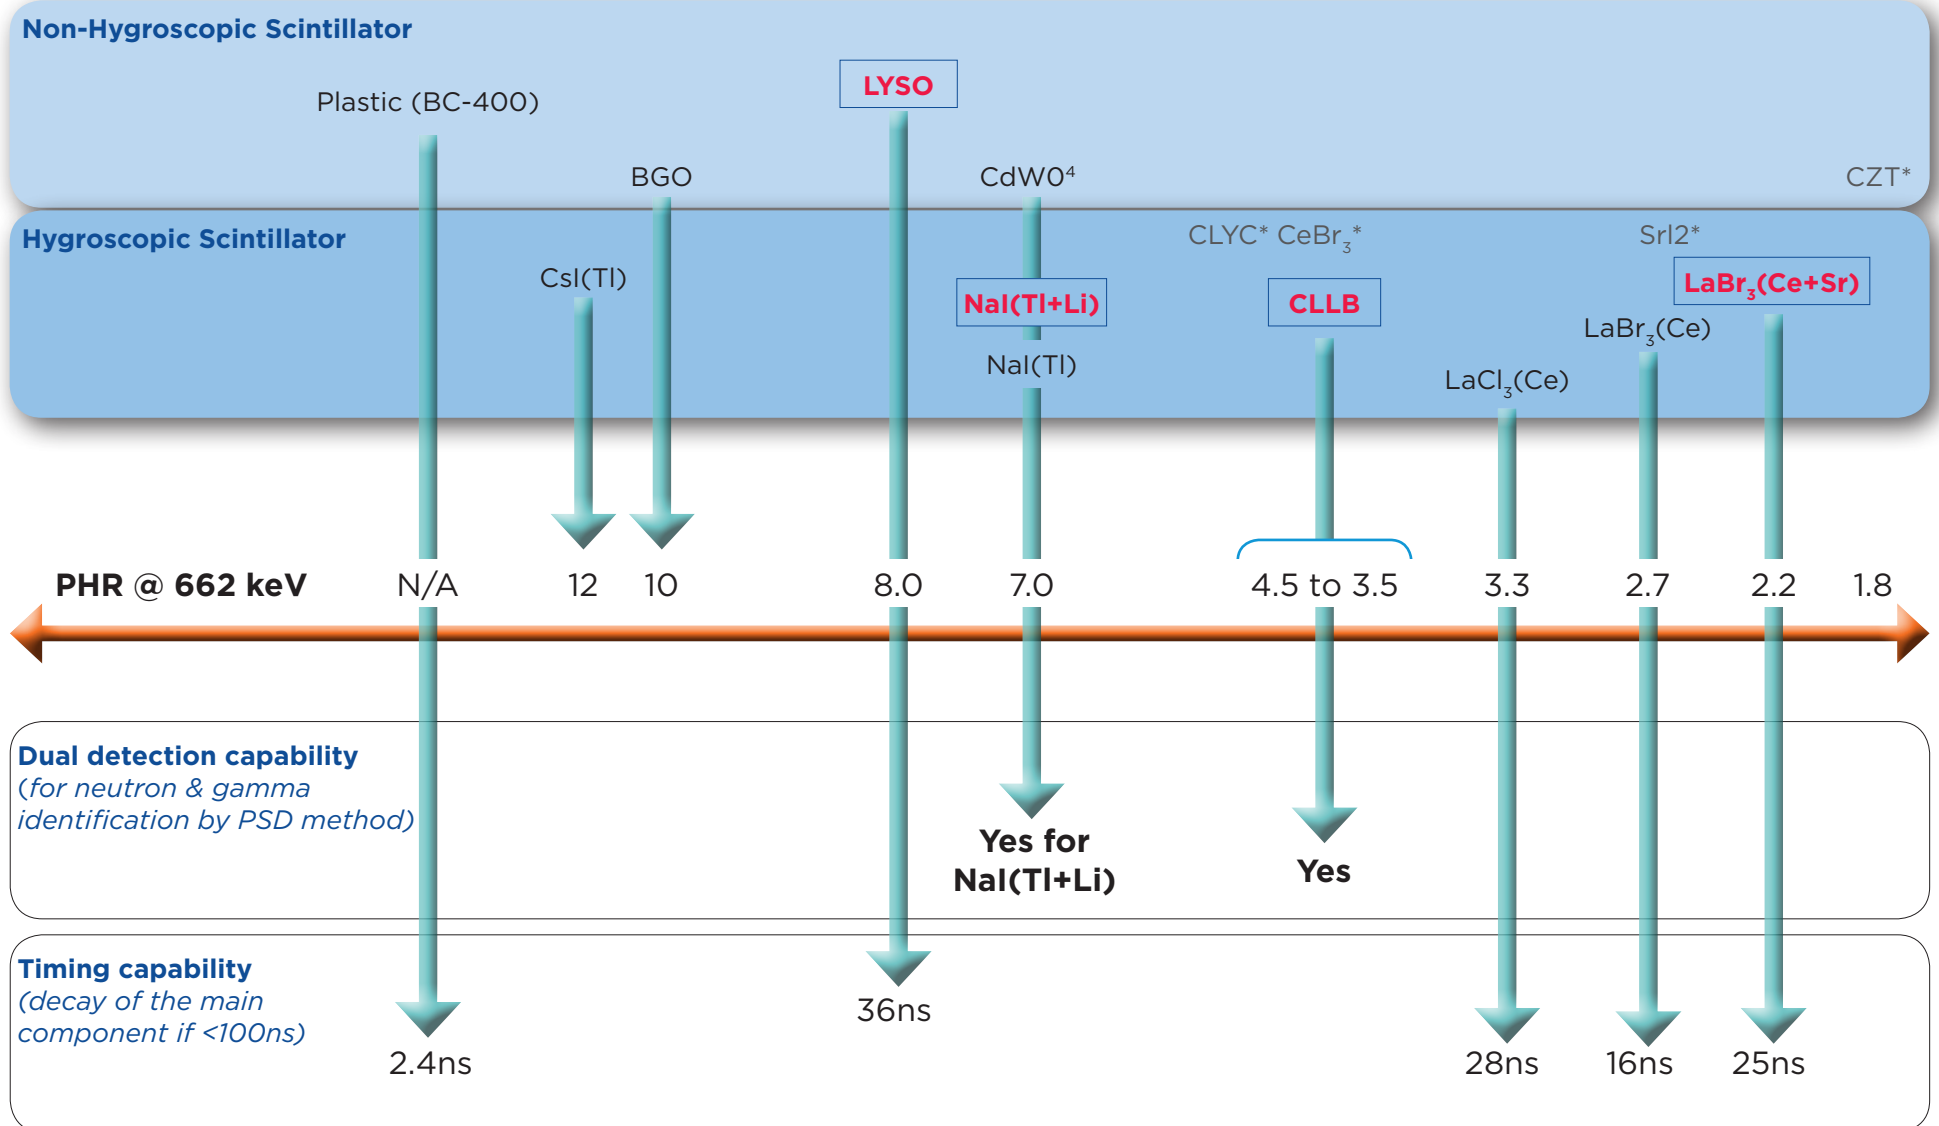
Non-Hygroscopic Scintillator

Plastic (BC-400)

LYSO

BGO

CdW0$^4$

CZT*

Hygroscopic Scintillator

CLYC* CeBr$_3$*

SrI2*

CsI(Tl)

NaI(Tl+Li)

CLLB

LaBr$_3$(Ce+Sr)

LaBr$_3$(Ce)

NaI(Tl)

LaCl$_3$(Ce)

PHR @ 662 keV N/A 12 10 8.0 7.0 4.5 to 3.5 3.3 2.7 2.2 1.8

Dual detection capability
(for neutron & gamma identification by PSD method)

Yes for NaI(Tl+Li)

Yes

Timing capability
(decay of the main component if <100ns)

2.4ns

36ns

28ns 16ns 25ns